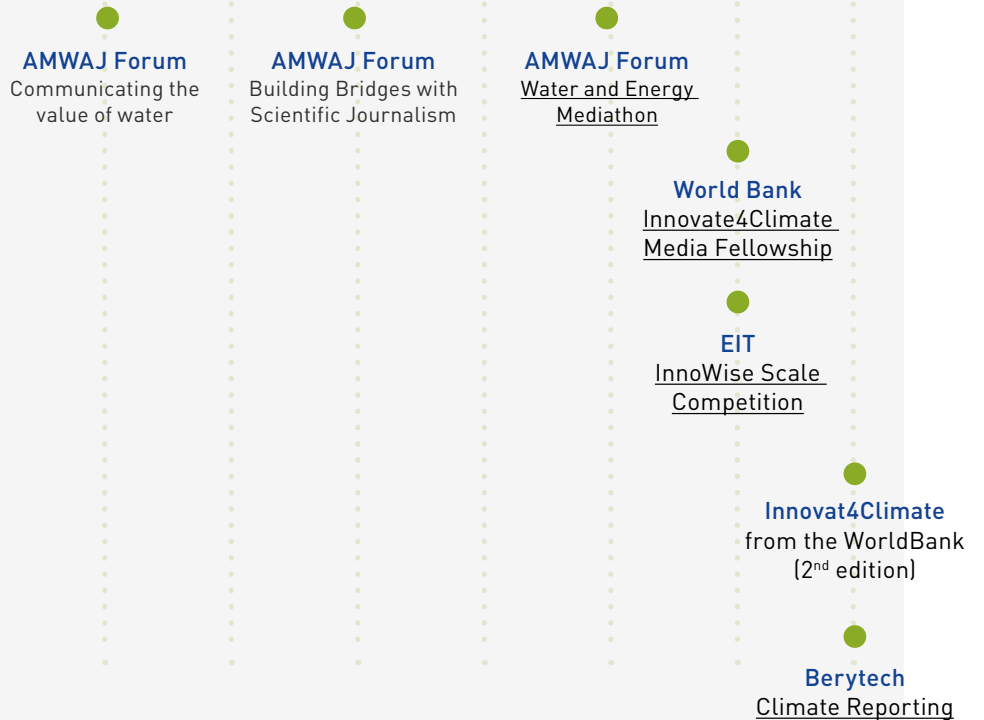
AMWAJ Forum
Communicating the value of water

AMWAJ Forum
Building Bridges with Scientific Journalism

AMWAJ Forum
Water and Energy Mediathon

World Bank
Innovate4Climate Media Fellowship

EIT
InnoWise Scale Competition

Innovat4Climate
from the WorldBank ($2^{nd}$ edition)

Berytech
Climate Reporting